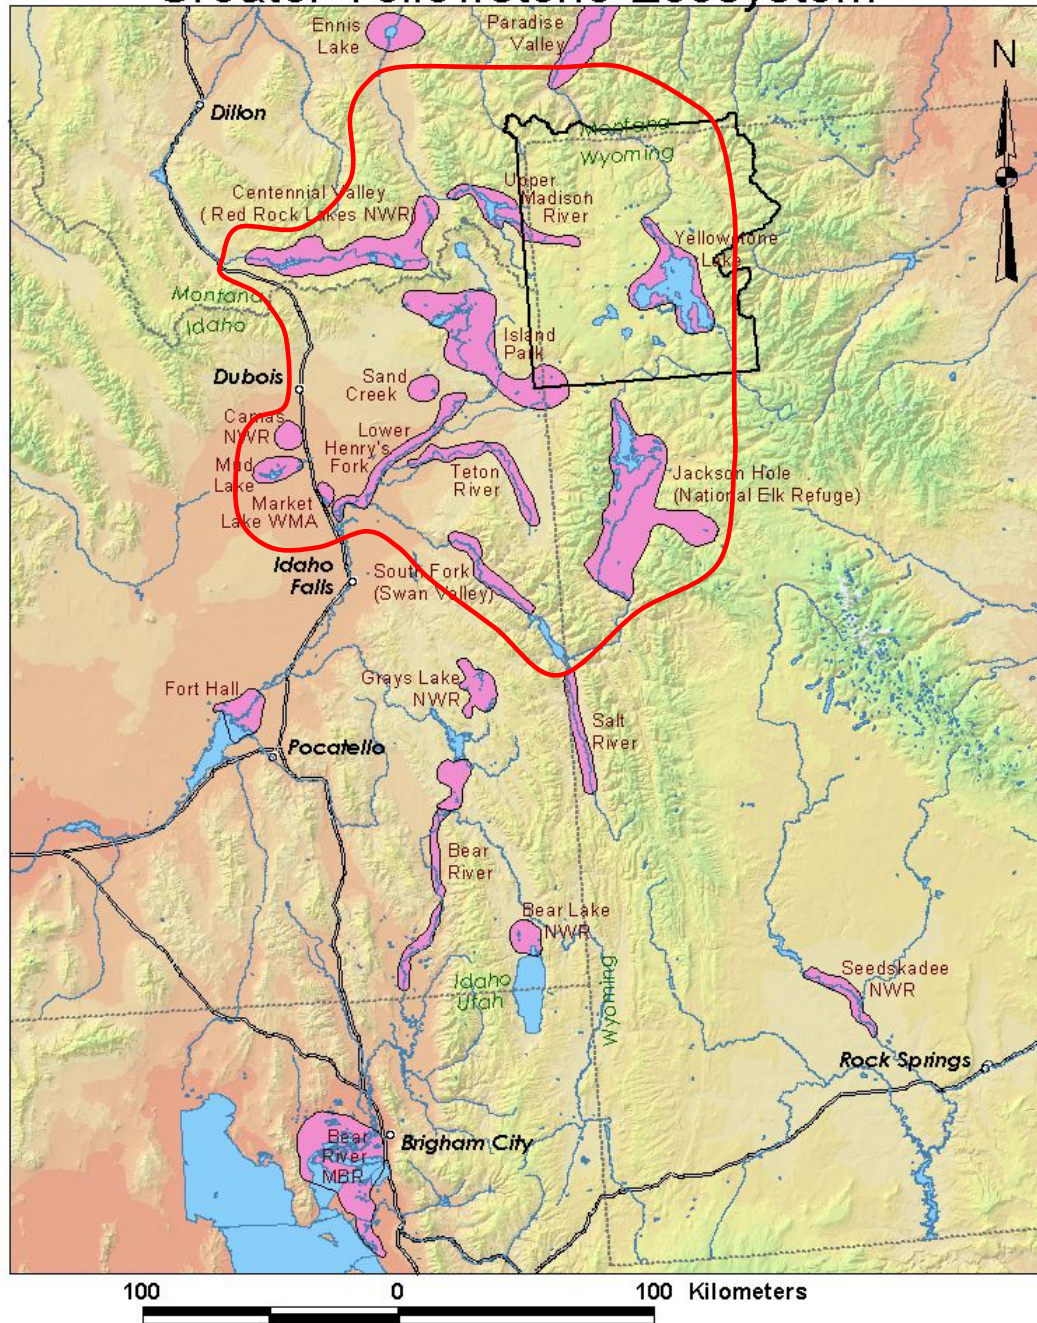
Greater Yellowstone Ecosystem

N

Ennis Lake

Paradise Valley

Dillon

Montana
Wyoming

Centennial Valley (Red Rock Lakes NWR)

Upper Madison River

Yellowstone Lake

Montana
Idaho

Island Park

Dubois

Sand Creek

Camas NWR

Lower Henry's Fork

Mud Lake

Teton River

Jackson Hole (National Elk Refuge)

Market Lake WMA

Idaho Falls

South Fork (Swan Valley)

Fort Hall

Grays Lake NWR

Salt River

Pocatello

Bear River

Bear Lake NWR

Idaho
Utah

Wyoming

Seedskadee NWR

Rock Springs

Bear River MBR

Brigham City

100 0 100 Kilometers